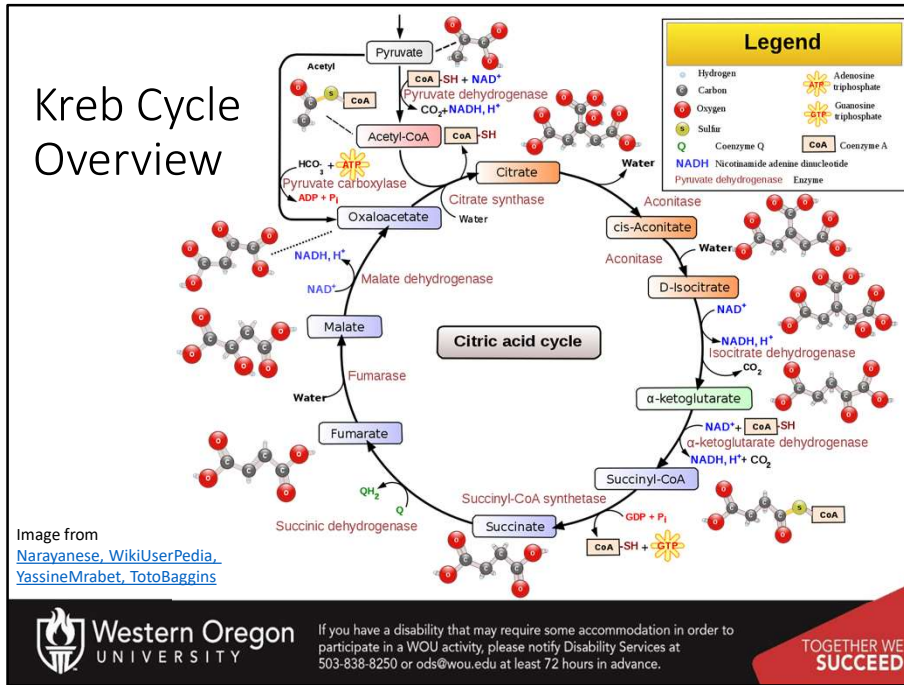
Kreb Cycle Overview

Legend

Hydrogen
Carbon
Oxygen
Sulfur
Q Coenzyme Q
NADH Nicotinamide adenine dinucleotide
Pyruvate dehydrogenase Enzyme
ATP Adenosine triphosphate
GTP Guanosine triphosphate
CoA Coenzyme A

Pyruvate
Acetyl
CoA
CoA-SH + NAD$^+$
Pyruvate dehydrogenase
CO$_2$+NADH, H$^+$
Acetyl-CoA
CoA-SH
HCO$_3^-$ + ATP
Pyruvate carboxylase
ADP + P$_i$
Citrate
Water
Citrate synthase
Water
Oxaloacetate
Aconitase
cis-Aconitate
Water
Aconitase
D-Isocitrate
NAD$^+$
NADH, H$^+$
Isocitrate dehydrogenase
CO$_2$
NADH, H$^+$
NAD$^+$
Malate dehydrogenase
Malate
Citric acid cycle
Fumarase
Water
α-ketoglutarate
NAD$^+$+ CoA-SH
α-ketoglutarate dehydrogenase
NADH, H$^+$+ CO$_2$
Fumarate
Succinyl-CoA
QH$_2$
Q
Succinyl-CoA synthetase
Succinic dehydrogenase
Succinate
GDP + P$_i$
CoA-SH + GTP
CoA

Image from
Narayanese, WikiUserPedia, YassineMrabet, TotoBaggins

Western Oregon UNIVERSITY

If you have a disability that may require some accommodation in order to participate in a WOU activity, please notify Disability Services at 503-838-8250 or ods@wou.edu at least 72 hours in advance.

TOGETHER WE SUCCEED